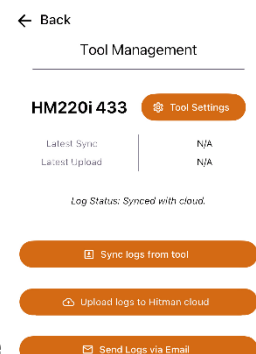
← Back

Tool Management

HM220i 433

Tool Settings

| Latest Sync: | N/A |
|---|---|
| Latest Upload: | N/A |

Log Status: Synced with cloud.

Sync logs from tool

Upload logs to Hitman cloud

Send Logs via Email